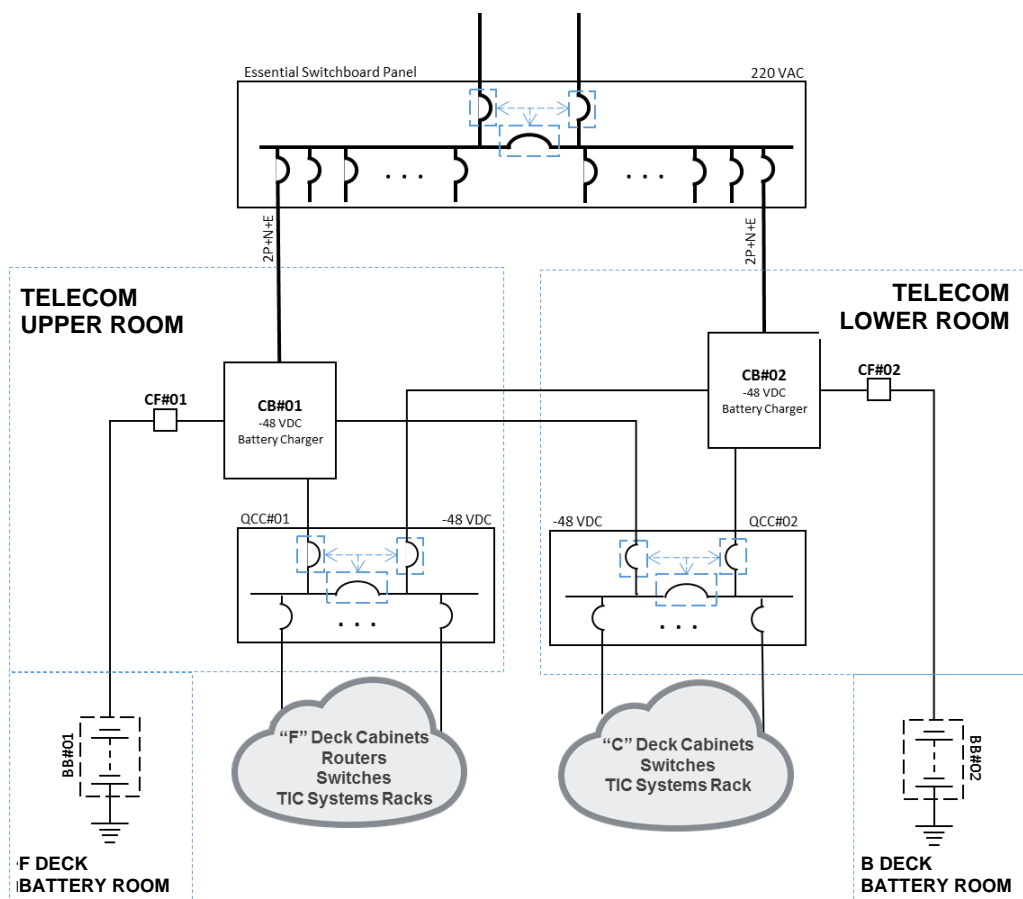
Essential Switchboard Panel

220 VAC

2P+N+E

2P+N+E

TELECOM UPPER ROOM

TELECOM LOWER ROOM

CF#01

CB#01
-48 VDC
Battery Charger

CB#02
-48 VDC
Battery Charger

CF#02

QCC#01

-48 VDC

-48 VDC

QCC#02

BB#01

“F” Deck Cabinets
Routers
Switches
TIC Systems Racks

“C” Deck Cabinets
Switches
TIC Systems Rack

BB#02

F DECK BATTERY ROOM

B DECK BATTERY ROOM